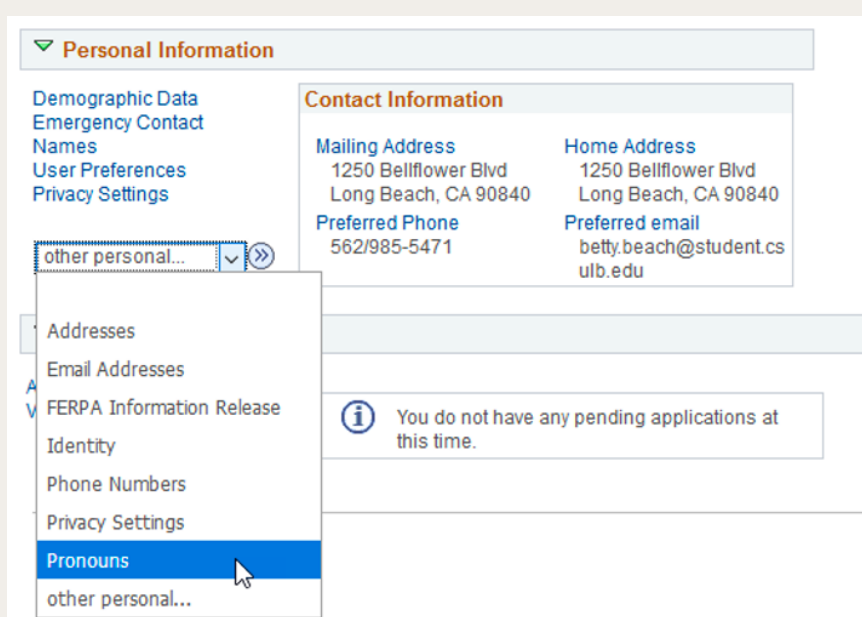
Personal Information

Demographic Data
Emergency Contact
Names
User Preferences
Privacy Settings

other personal...

Addresses
Email Addresses
FERPA Information Release
Identity
Phone Numbers
Privacy Settings
Pronouns
other personal...

Contact Information

Mailing Address
1250 Bellflower Blvd
Long Beach, CA 90840

Home Address
1250 Bellflower Blvd
Long Beach, CA 90840

Preferred Phone
562/985-5471

Preferred email
betty.beach@student.csulb.edu

You do not have any pending applications at this time.